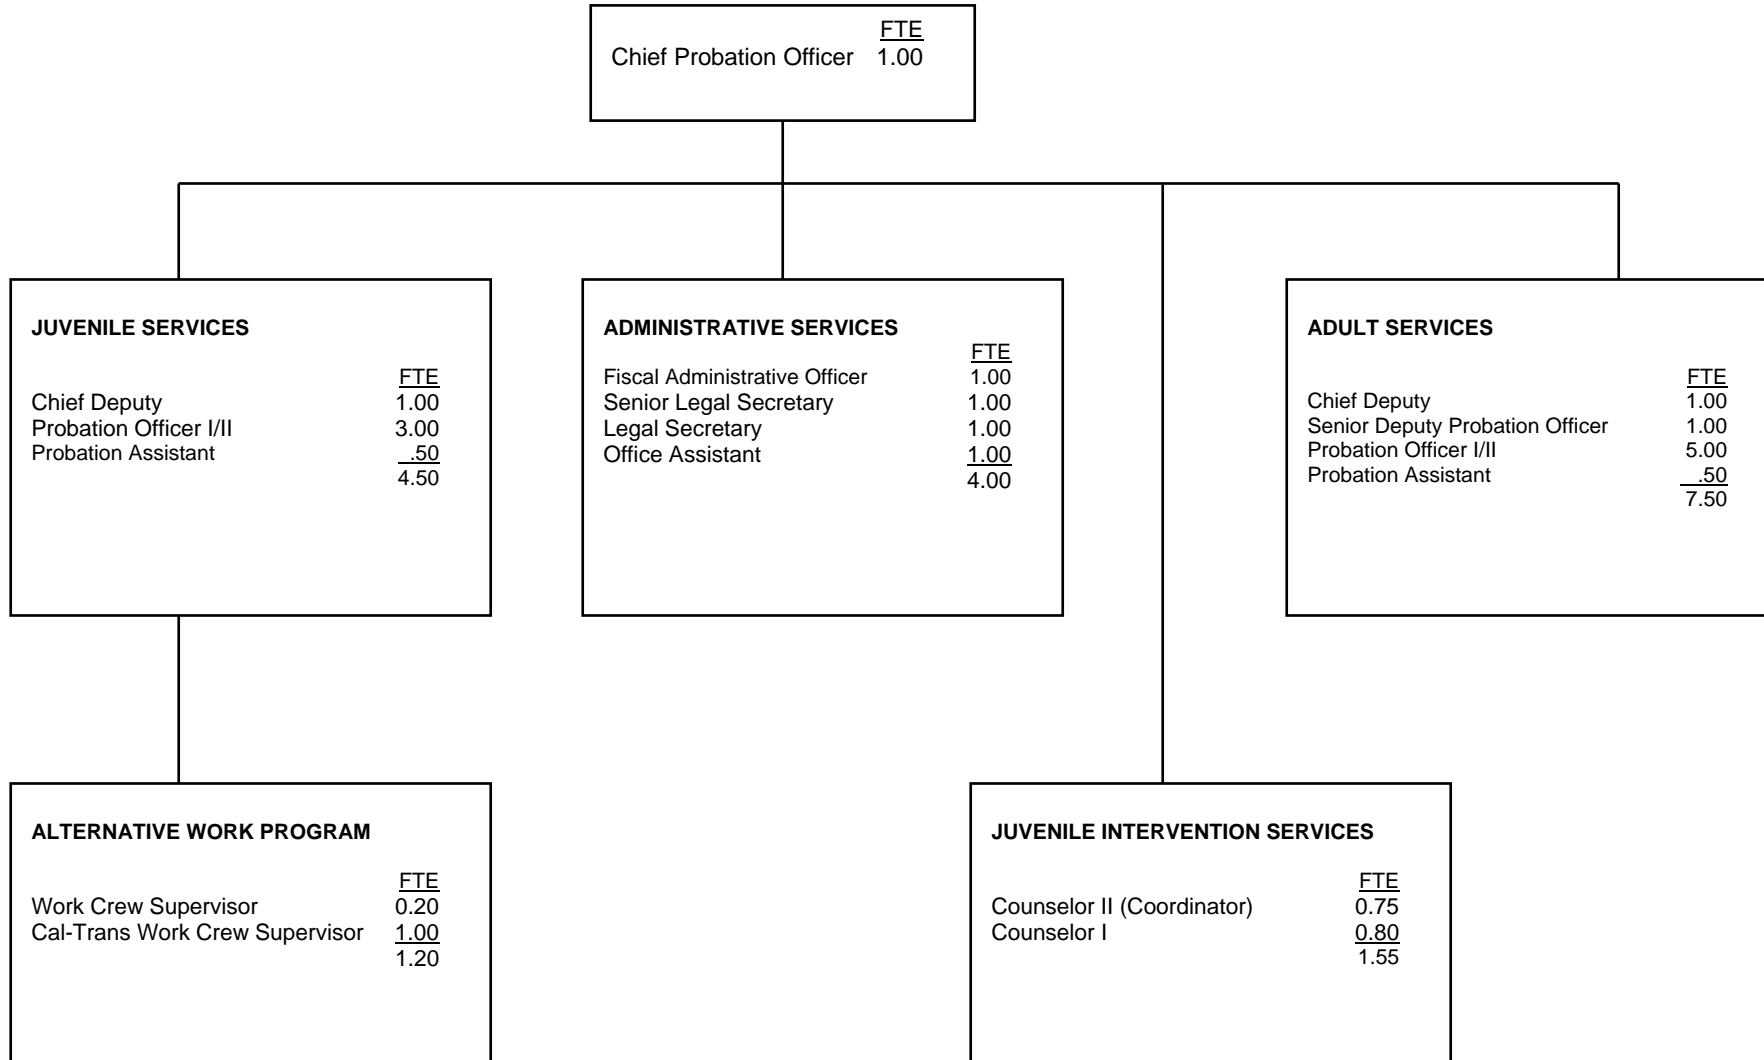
| | FTE |
|---|---|
| Chief Probation Officer | 1.00 |

JUVENILE SERVICES

| | FTE |
|---|---|
| Chief Deputy | 1.00 |
| Probation Officer I/II | 3.00 |
| Probation Assistant | .50 |
| | 4.50 |

ADMINISTRATIVE SERVICES

| | FTE |
|---|---|
| Fiscal Administrative Officer | 1.00 |
| Senior Legal Secretary | 1.00 |
| Legal Secretary | 1.00 |
| Office Assistant | 1.00 |
| | 4.00 |

ADULT SERVICES

| | FTE |
|---|---|
| Chief Deputy | 1.00 |
| Senior Deputy Probation Officer | 1.00 |
| Probation Officer I/II | 5.00 |
| Probation Assistant | .50 |
| | 7.50 |

ALTERNATIVE WORK PROGRAM

| | FTE |
|---|---|
| Work Crew Supervisor | 0.20 |
| Cal-Trans Work Crew Supervisor | 1.00 |
| | 1.20 |

JUVENILE INTERVENTION SERVICES

| | FTE |
|---|---|
| Counselor II (Coordinator) | 0.75 |
| Counselor I | 0.80 |
| | 1.55 |